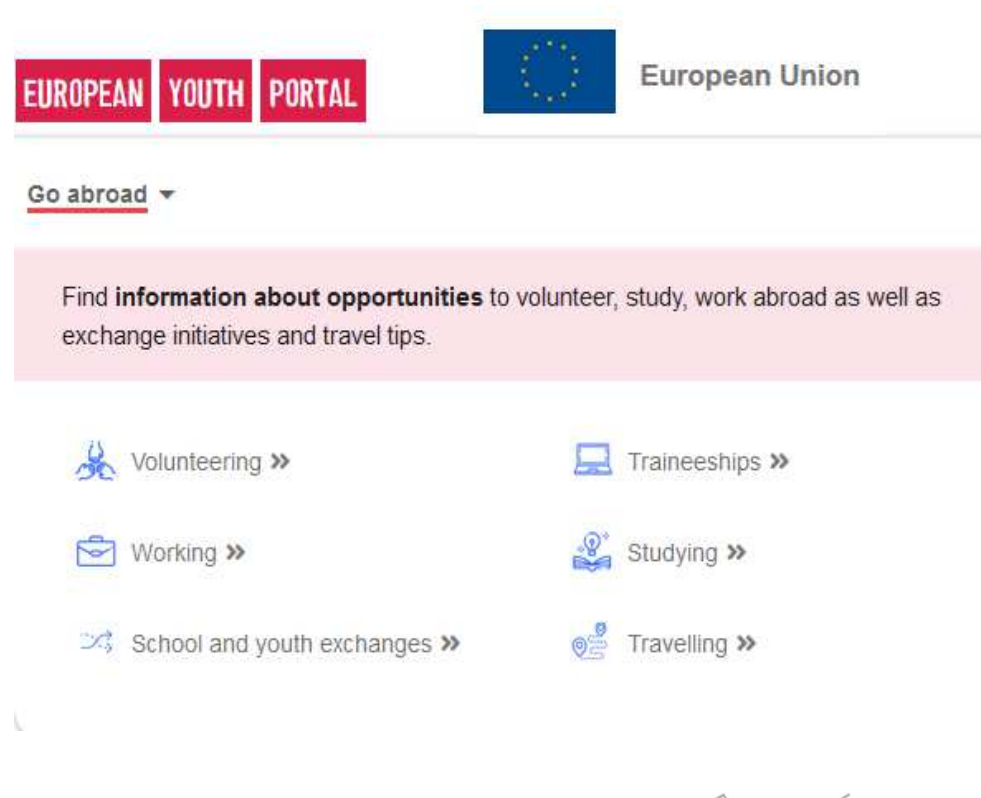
EUROPEAN YOUTH PORTAL

European Union

Go abroad

Find **information about opportunities** to volunteer, study, work abroad as well as exchange initiatives and travel tips.

Volunteering »

Traineeships »

Working »

Studying »

School and youth exchanges »

Travelling »